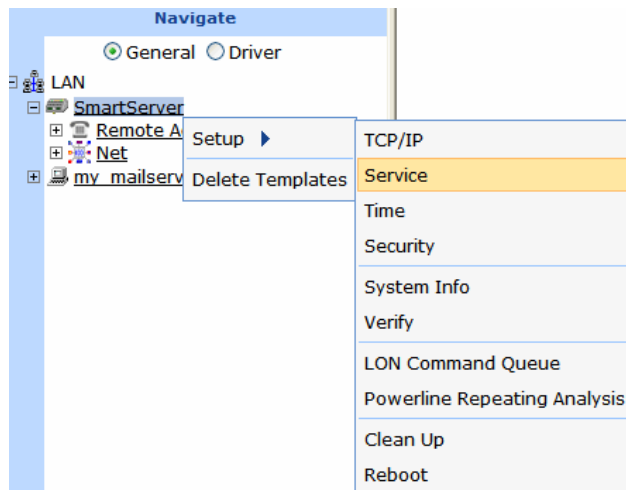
Navigate

General Driver

LAN
SmartServer
Remote A
Net
my_mailserv

Setup
Delete Templates

TCP/IP
Service
Time
Security
System Info
Verify
LON Command Queue
Powerline Repeating Analysis
Clean Up
Reboot